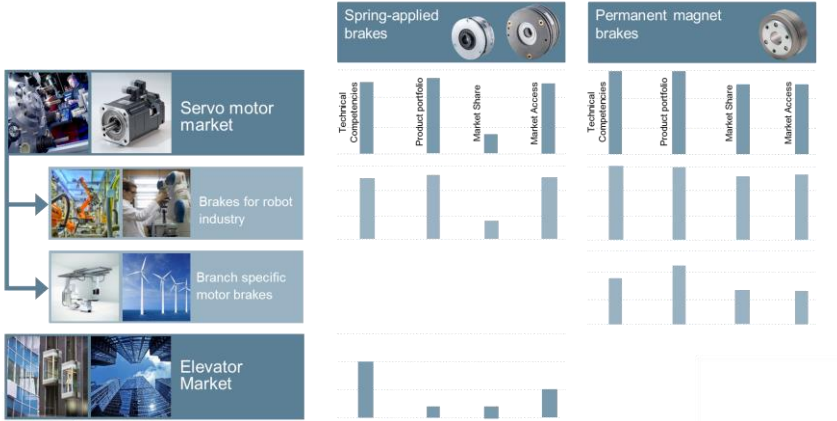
Spring-applied brakes

Permanent magnet brakes

Servo motor market

Technical Competencies

Product portfolio

Market Share

Market Access

Technical Competencies

Product portfolio

Market Share

Market Access

Brakes for robot industry

Branch specific motor brakes

Elevator Market